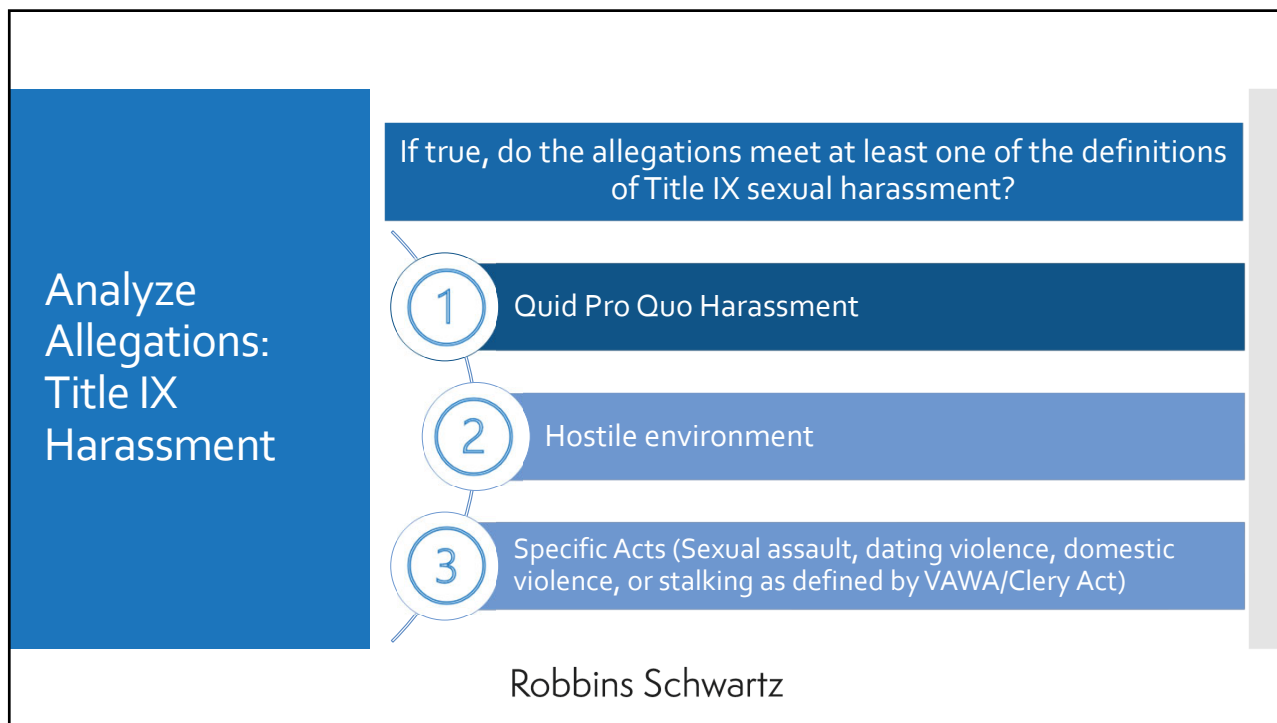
Analyze Allegations: Title IX Harassment

If true, do the allegations meet at least one of the definitions of Title IX sexual harassment?

1 Quid Pro Quo Harassment

2 Hostile environment

3 Specific Acts (Sexual assault, dating violence, domestic violence, or stalking as defined by VAWA/Clery Act)

Robbins Schwartz